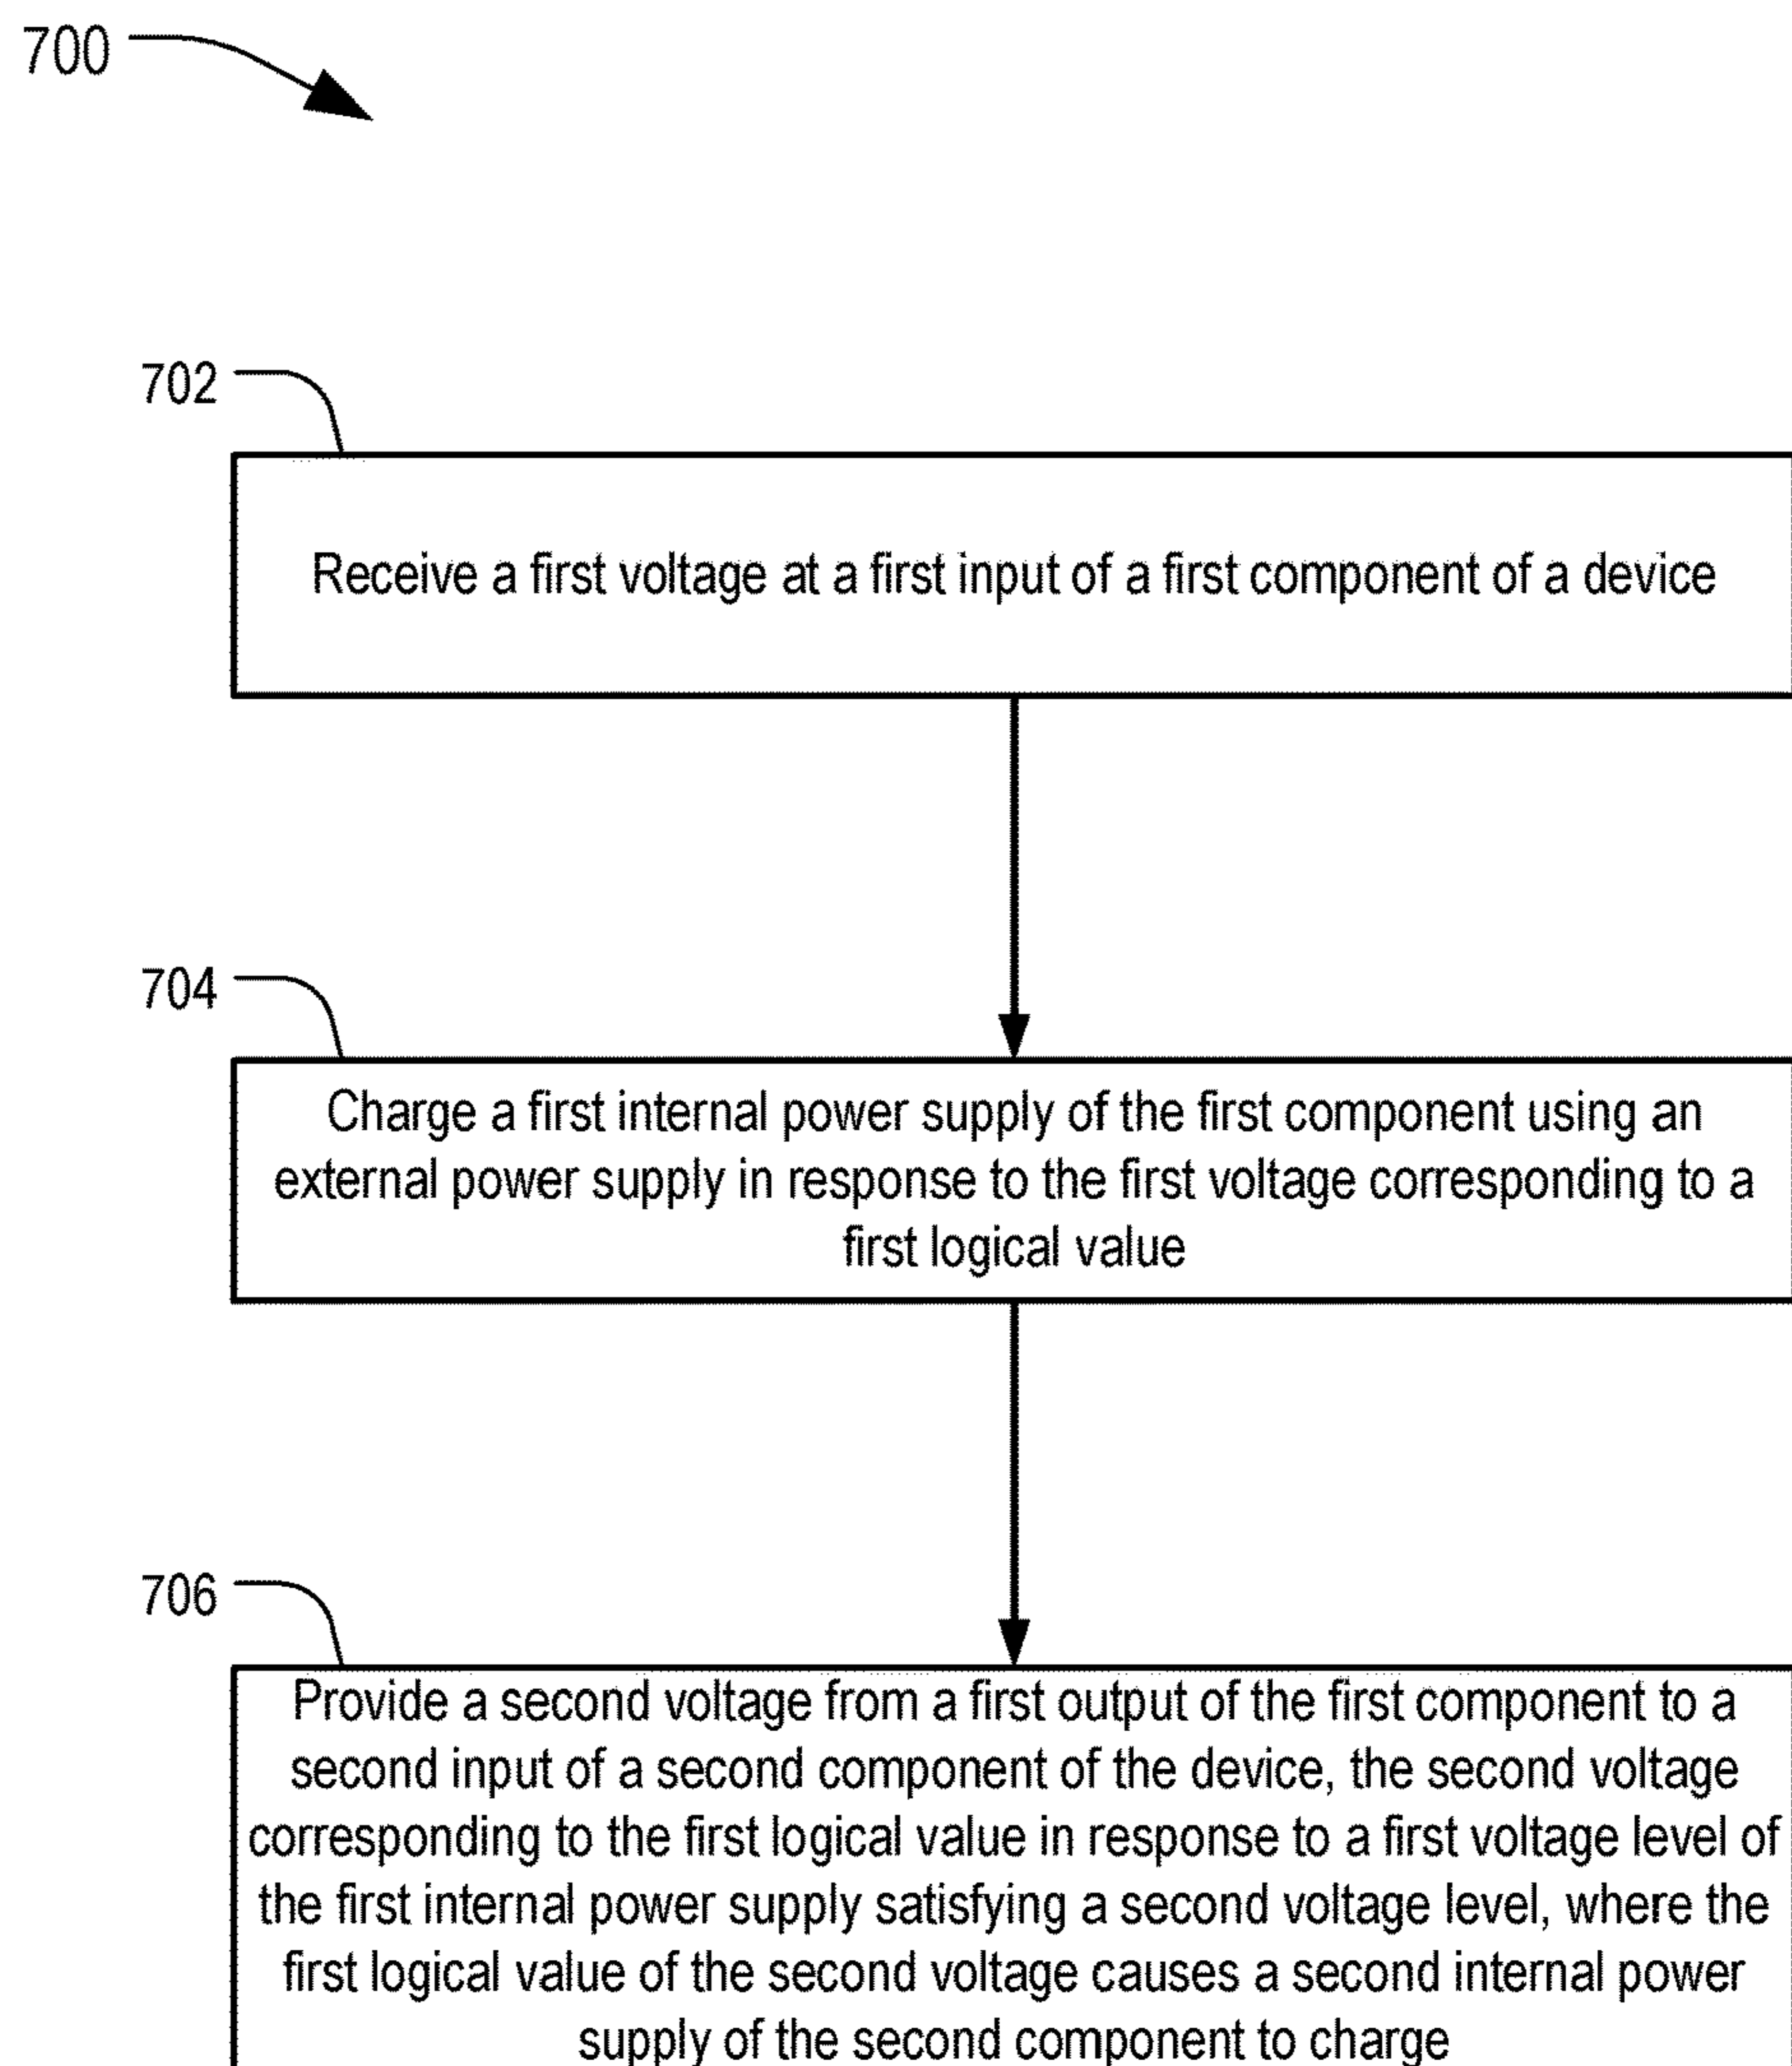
700

702

Receive a first voltage at a first input of a first component of a device

704

Charge a first internal power supply of the first component using an external power supply in response to the first voltage corresponding to a first logical value

706

Provide a second voltage from a first output of the first component to a second input of a second component of the device, the second voltage corresponding to the first logical value in response to a first voltage level of the first internal power supply satisfying a second voltage level, where the first logical value of the second voltage causes a second internal power supply of the second component to charge